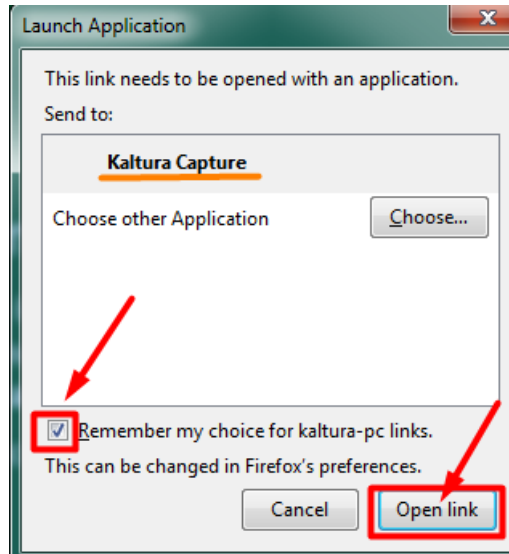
Launch Application

This link needs to be opened with an application.

Send to:

Kaltura Capture

Choose other Application

Choose...

Remember my choice for kaltura-pc links.

This can be changed in Firefox's preferences.

Cancel

Open link